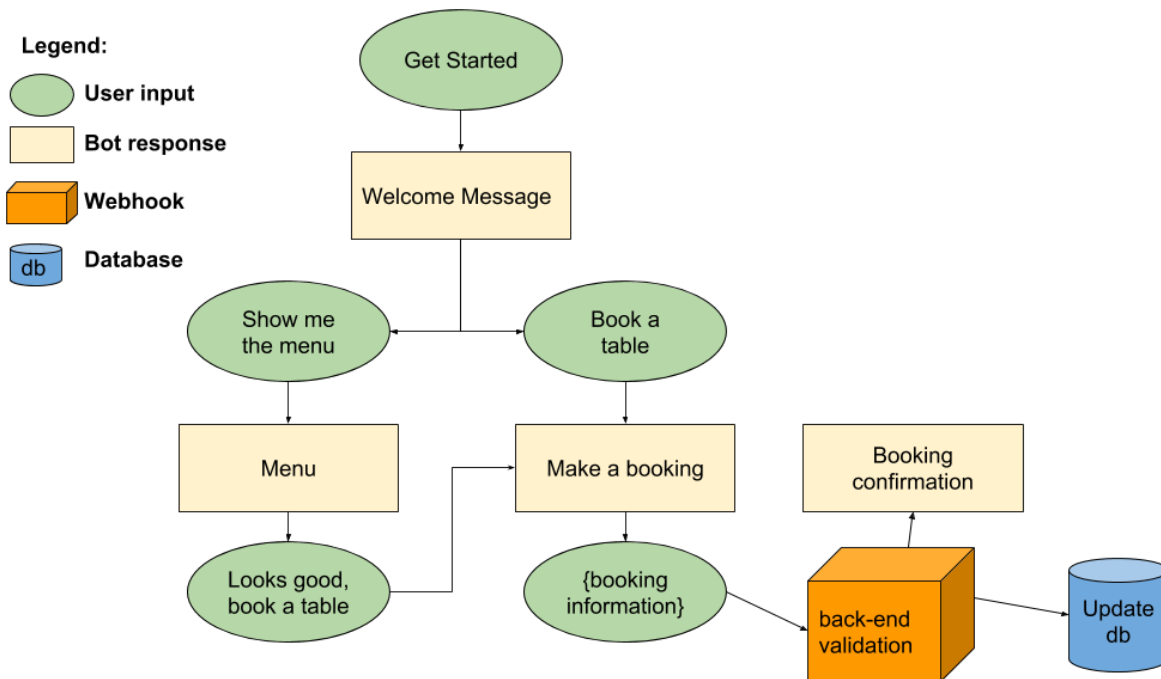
Legend:
User input
Bot response
Webhook
db
Database

Get Started

Welcome Message

Show me the menu

Book a table

Menu

Make a booking

Booking confirmation

Looks good, book a table

{booking information}

back-end validation

Update db